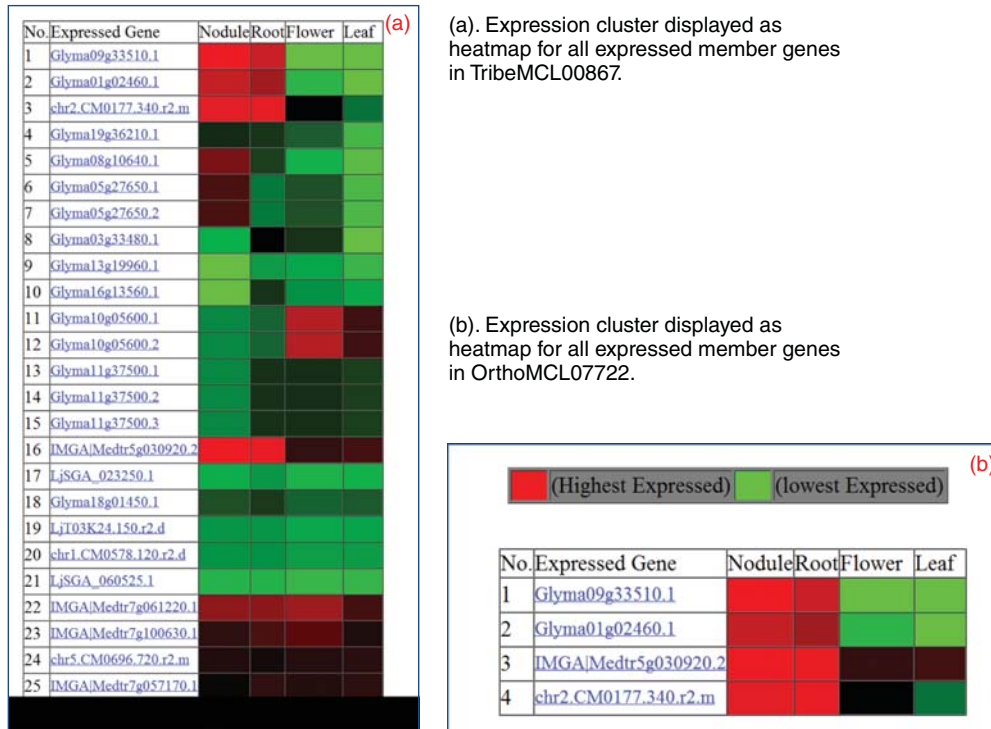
(a)

| No. | Expressed Gene | Nodule | Root | Flower | Leaf |
|---|---|---|---|---|---|
| 1 | Glyma09g33510.1 | | | | |
| 2 | Glyma01g02460.1 | | | | |
| 3 | chr2.CM0177.340.r2.m | | | | |
| 4 | Glyma19g36210.1 | | | | |
| 5 | Glyma08g10640.1 | | | | |
| 6 | Glyma05g27650.1 | | | | |
| 7 | Glyma05g27650.2 | | | | |
| 8 | Glyma03g33480.1 | | | | |
| 9 | Glyma13g19960.1 | | | | |
| 10 | Glyma16g13560.1 | | | | |
| 11 | Glyma10g05600.1 | | | | |
| 12 | Glyma10g05600.2 | | | | |
| 13 | Glyma11g37500.1 | | | | |
| 14 | Glyma11g37500.2 | | | | |
| 15 | Glyma11g37500.3 | | | | |
| 16 | IMGA\|Medtr5g030920.2 | | | | |
| 17 | LjSGA_023250.1 | | | | |
| 18 | Glyma18g01450.1 | | | | |
| 19 | LjT03K24.150.r2.d | | | | |
| 20 | chr1.CM0578.120.r2.d | | | | |
| 21 | LjSGA_060525.1 | | | | |
| 22 | IMGA\|Medtr7g061220.1 | | | | |
| 23 | IMGA\|Medtr7g100630.1 | | | | |
| 24 | chr5.CM0696.720.r2.m | | | | |
| 25 | IMGA\|Medtr7g057170.1 | | | | |

(a). Expression cluster displayed as heatmap for all expressed member genes in TribeMCL00867.

(b). Expression cluster displayed as heatmap for all expressed member genes in OrthoMCL07722.

(b)

(Highest Expressed) (lowest Expressed)

| No. | Expressed Gene | Nodule | Root | Flower | Leaf |
|---|---|---|---|---|---|
| 1 | Glyma09g33510.1 | | | | |
| 2 | Glyma01g02460.1 | | | | |
| 3 | IMGA\|Medtr5g030920.2 | | | | |
| 4 | chr2.CM0177.340.r2.m | | | | |